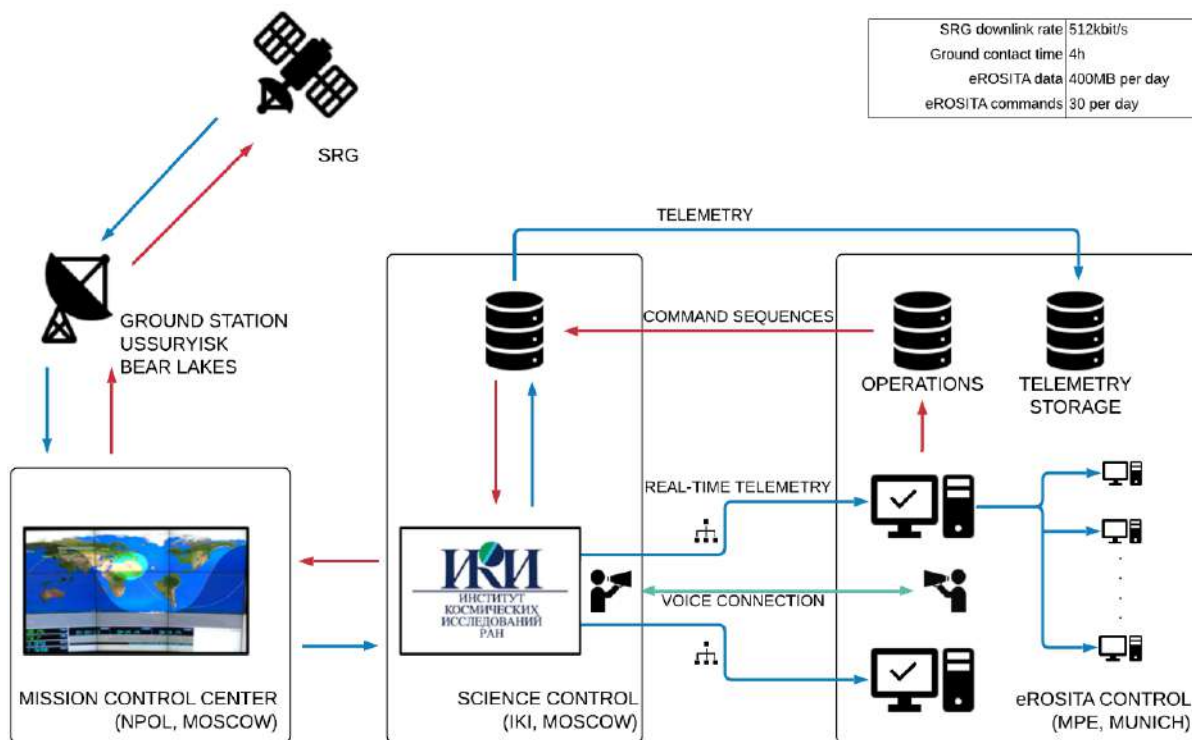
| SRG downlink rate | 512kbit/s |
|---|---|
| Ground contact time | 4h |
| eROSITA data | 400MB per day |
| eROSITA commands | 30 per day |

SRG

TELEMETRY

GROUND STATION USSURYISK BEAR LAKES

COMMAND SEQUENCES

OPERATIONS

TELEMETRY STORAGE

REAL-TIME TELEMETRY

ИКИ
ИНСТИТУТ КОСМИЧЕСКИХ ИССЛЕДОВАНИЙ РАН

VOICE CONNECTION

MISSION CONTROL CENTER (NPOL, MOSCOW)

SCIENCE CONTROL (IKI, MOSCOW)

eROSITA CONTROL (MPE, MUNICH)